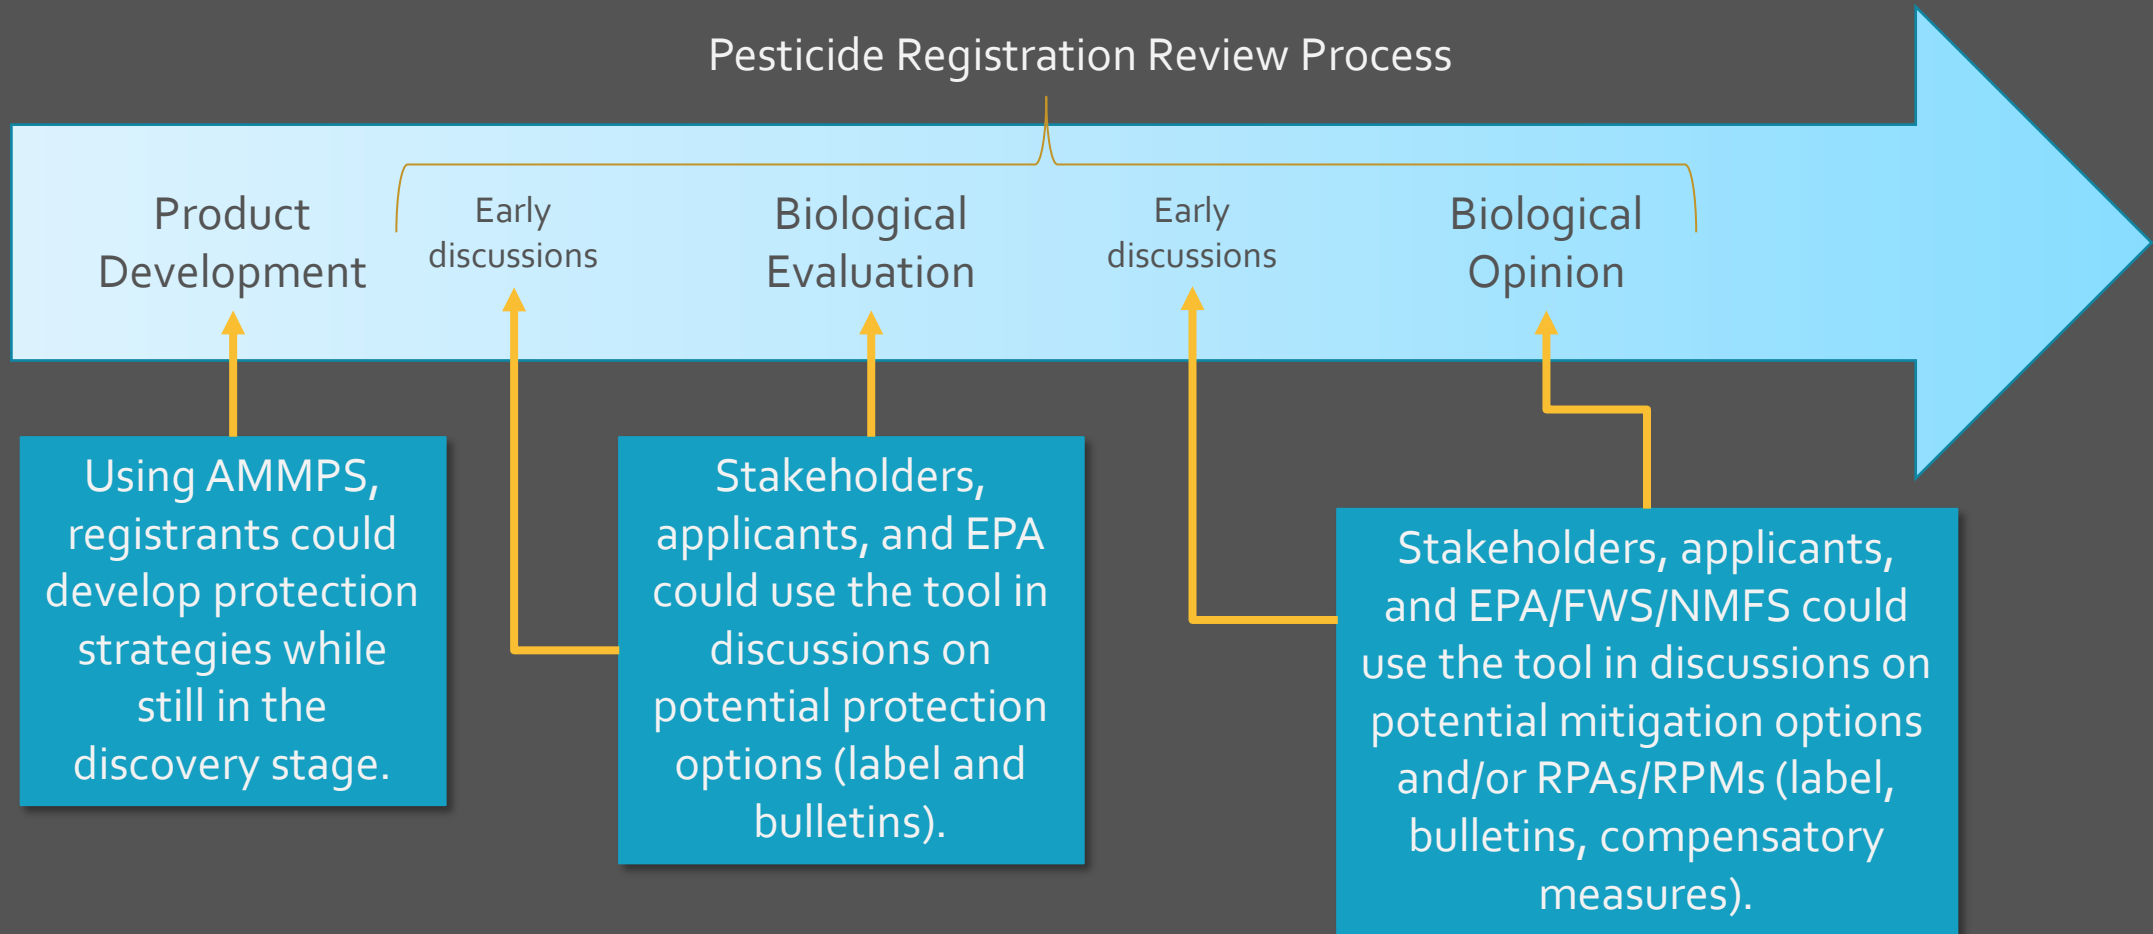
Pesticide Registration Review Process

Product Development

Early discussions

Biological Evaluation

Early discussions

Biological Opinion

Using AMMPS, registrants could develop protection strategies while still in the discovery stage.

Stakeholders, applicants, and EPA could use the tool in discussions on potential protection options (label and bulletins).

Stakeholders, applicants, and EPA/FWS/NMFS could use the tool in discussions on potential mitigation options and/or RPAs/RPMs (label, bulletins, compensatory measures).